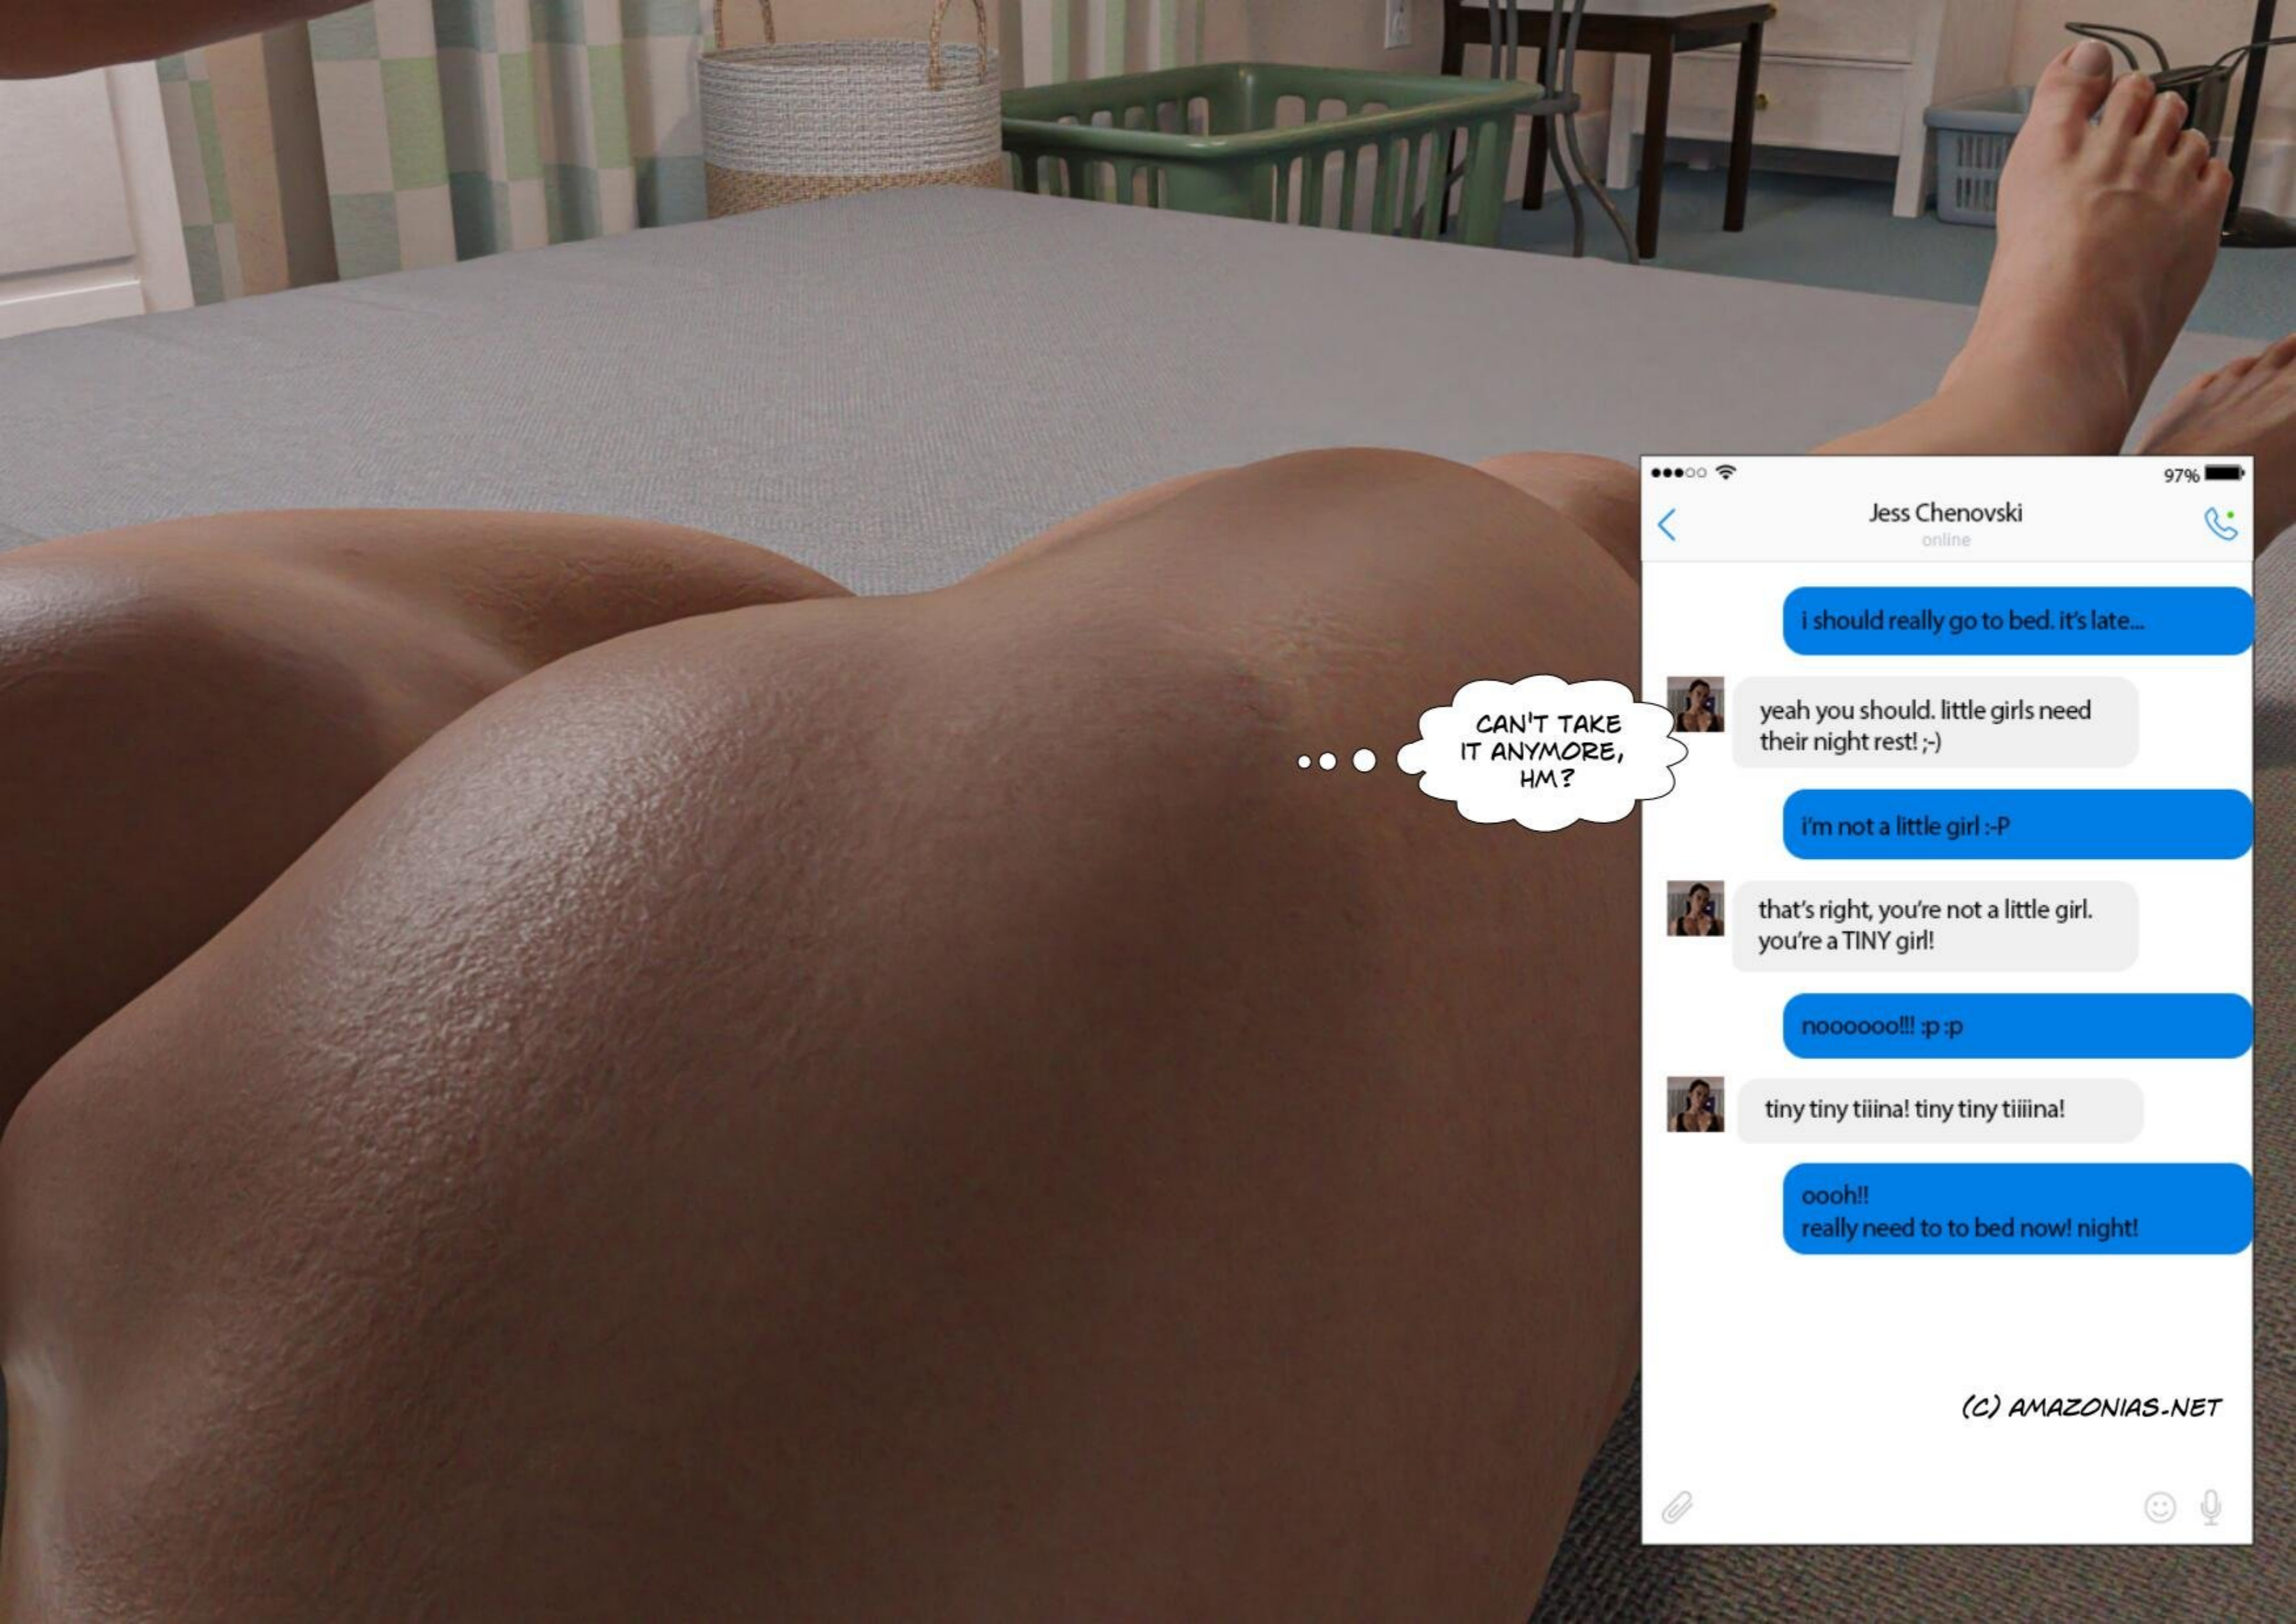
CAN'T TAKE IT ANYMORE, HM?

97%

Jess Chenovski
online

i should really go to bed. it's late...

yeah you should. little girls need their night rest! ;-)

i'm not a little girl :-P

that's right, you're not a little girl. you're a TINY girl!

noooooo!!! :p :p

tiny tiny tiiina! tiny tiny tiiiina!

oooh!!
really need to to bed now! night!

(C) AMAZONIAS.NET